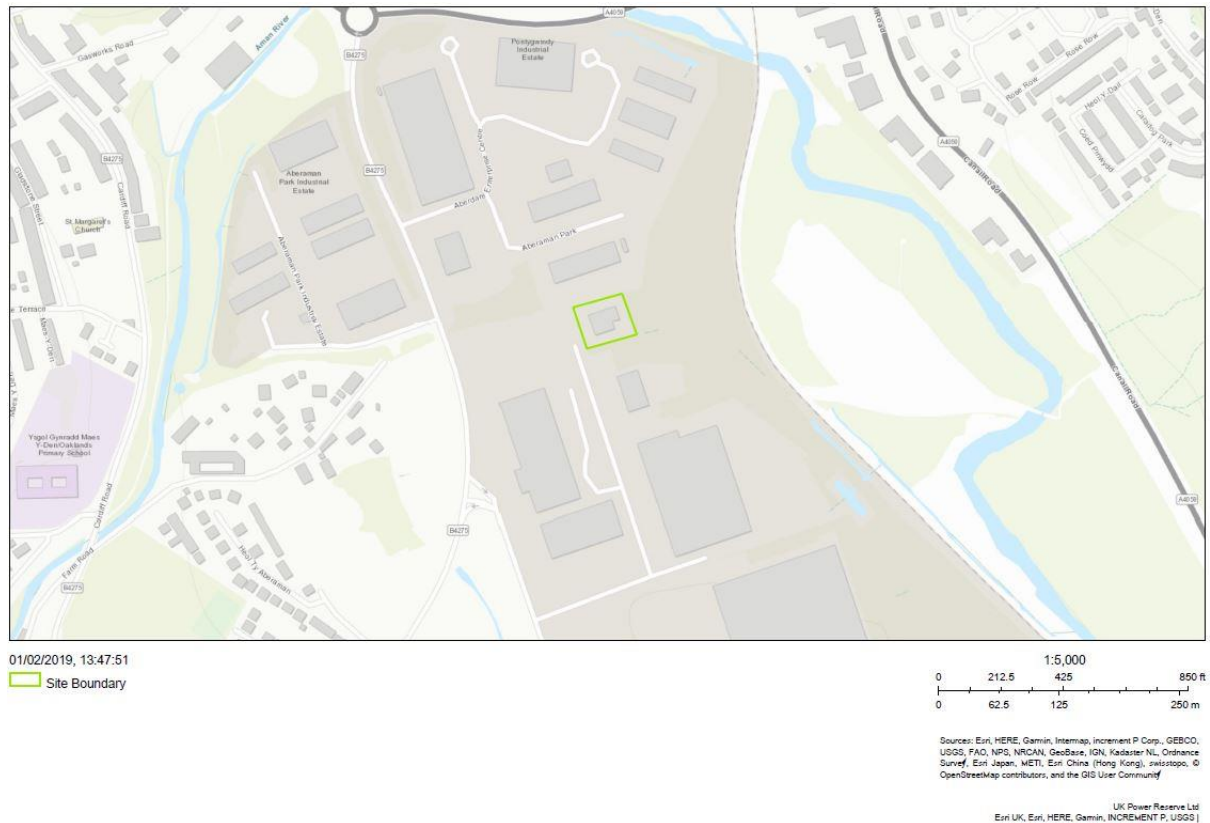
A4059
Gasworks Road
Aman River
B4275
Pontygwaith Industrial Estate
Rose Row
Heol Y Dail
Coed Parc
Cardiff Road
B4275
Aberaman Park Industrial Estate
B4275
Aberdare Enterprise Centre
A4059
Canal Road
St Margaret's Church
Aberaman Park
Aberaman Park Industrial Estate
Terrace
Maes Y Deri
Ysgol Gynradd Maes Y-Deri/Oaklands Primary School
Cardiff Road
B4275
Heol Ty Aberaman
Farm Road
B4275
Canal Road
A4059

01/02/2019, 13:47:51
Site Boundary

1:5,000
0 212.5 425 850 ft
0 62.5 125 250 m

Sources: Esri, HERE, Garmin, Intermap, increment P Corp., GEBCO, USGS, FAO, NPS, NRCAN, GeoBase, IGN, Kadaster NL, Ordnance Survey, Esri Japan, METI, Esri China (Hong Kong), swisstopo, © OpenStreetMap contributors, and the GIS User Community

UK Power Reserve Ltd
Esri UK, Esri, HERE, Garmin, INCREMENT P, USGS |